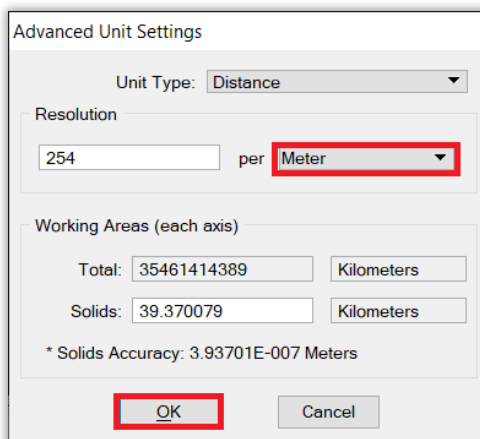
Advanced Unit Settings

Unit Type: Distance

Resolution

254 per Meter

Working Areas (each axis)

Total: 35461414389 Kilometers

Solids: 39.370079 Kilometers

* Solids Accuracy: 3.93701E-007 Meters

OK Cancel